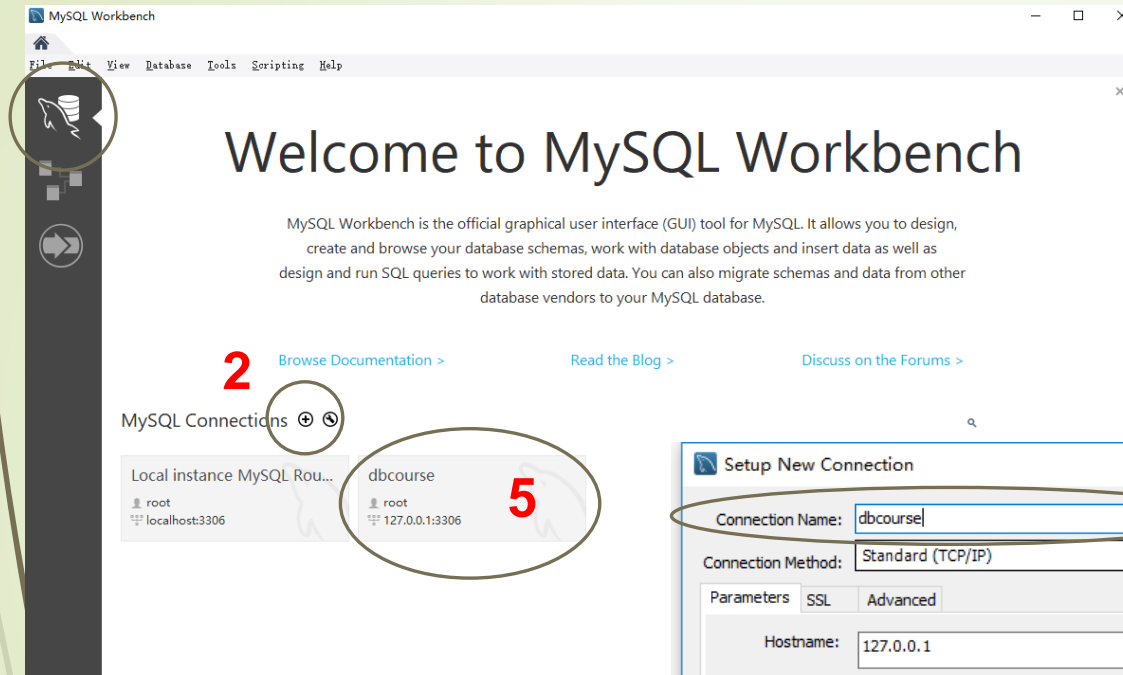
MySQL Workbench

File Edit View Database Tools Scripting Help

Welcome to MySQL Workbench

MySQL Workbench is the official graphical user interface (GUI) tool for MySQL. It allows you to design, create and browse your database schemas, work with database objects and insert data as well as design and run SQL queries to work with stored data. You can also migrate schemas and data from other database vendors to your MySQL database.

2

Browse Documentation >

Read the Blog >

Discuss on the Forums >

MySQL Connections

Local instance MySQL Rou...
root
localhost:3306

dbcourse
root
127.0.0.1:3306

5

Setup New Connection

Connection Name: dbcourse

Connection Method: Standard (TCP/IP)

Parameters SSL Advanced

Hostname: 127.0.0.1